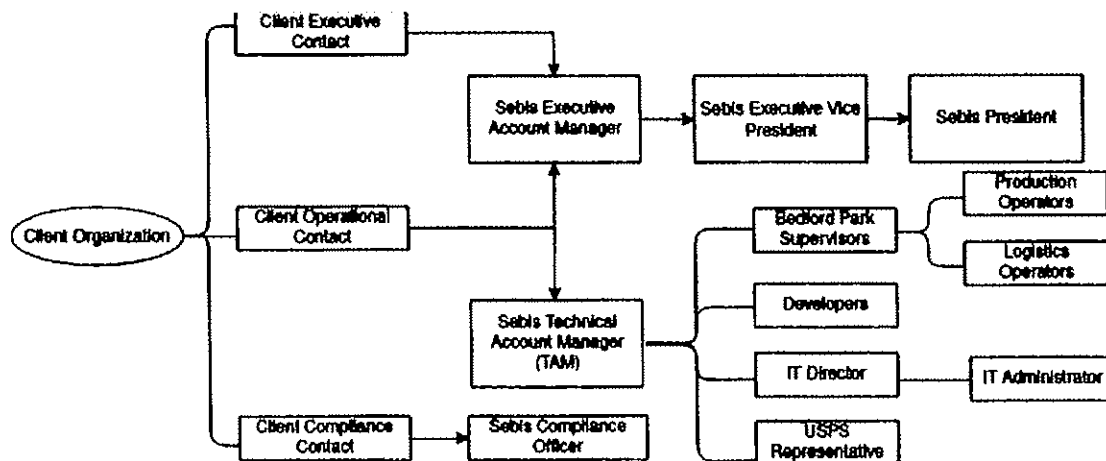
Client Organization

Client Executive Contact

Client Operational Contact

Client Compliance Contact

Sebis Executive Account Manager

Sebis Executive Vice President

Sebis President

Sebis Technical Account Manager (TAM)

Sebis Compliance Officer

Bedford Park Supervisors

Production Operators

Logistics Operators

Developers

IT Director

IT Administrator

USPS Representative